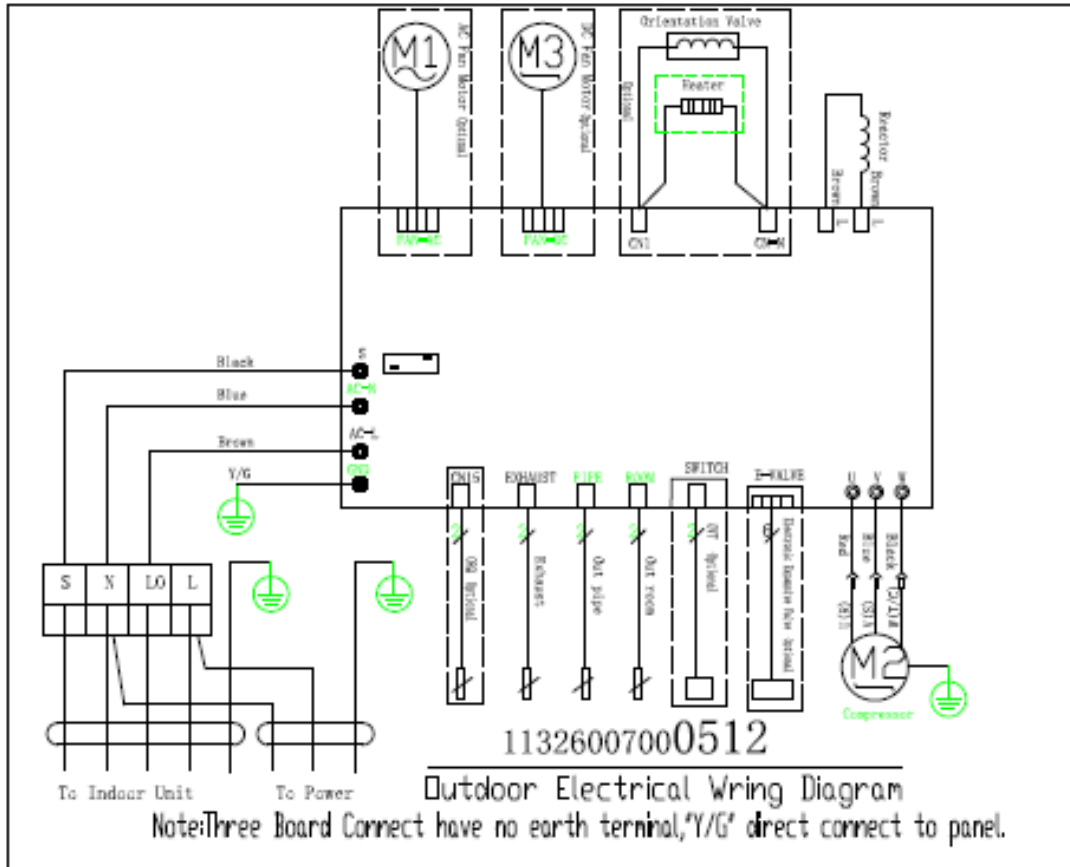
M1
DC Fan Motor Optional
M3
DC Fan Motor Optional
Orientation Valve
Optional
Heater
Reactor
Brown
Brown
L
L
FAN-DC
FAN-DC
CN1
CN-N
Black
S
Blue
AC-N
Brown
AC-L
Y/G
GND
CN15
EXHAUST
PIPE
ROOM
SWITCH
E-VALVE
U
V
W
3
2
2
2
2
6
OHS Optional
Exhaust
Out pipe
Out room
OT Optional
Electric Expansion Valve Optional
Red
Blue
Black
(R)/U
(S)/V
(C)/W
S
N
LO
L
M2
Compressor
1132600700 0512
To Indoor Unit
To Power
Outdoor Electrical Wring Diagram
Note:Three Board Connect have no earth terminal,'Y/G' direct connect to panel.